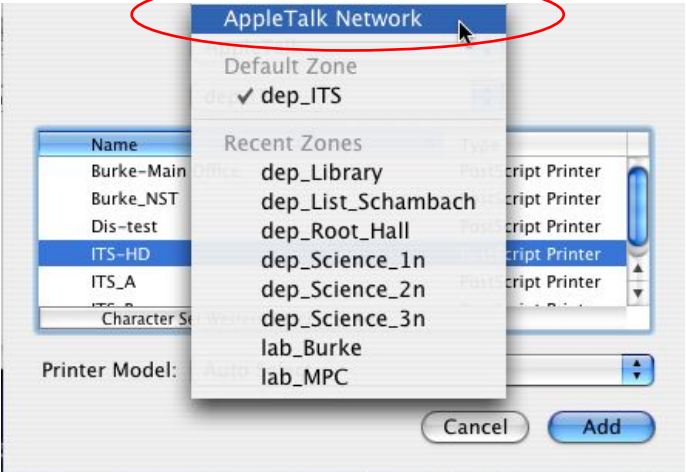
AppleTalk Network
Default Zone
✓ dep_ITS
Recent Zones
dep_Library
dep_List_Schambach
dep_Root_Hall
dep_Science_1n
dep_Science_2n
dep_Science_3n
lab_Burke
lab_MPC

| Name | Type |
|---|---|
| Burke-Main | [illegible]cript Printer |
| Burke_NST | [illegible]cript Printer |
| Dis-test | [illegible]cript Printer |
| ITS-HD | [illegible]cript Printer |
| ITS_A | PostScript Printer |

Character Se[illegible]

Printer Model:

Cancel
Add